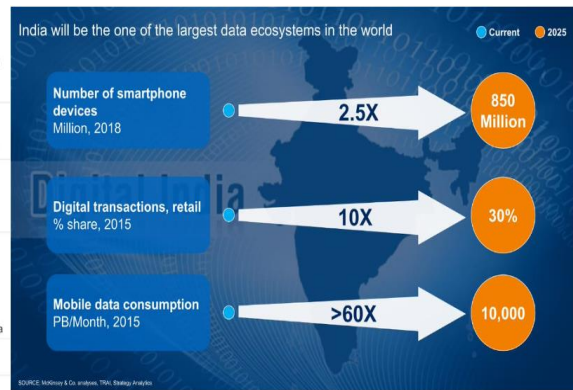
India will be the one of the largest data ecosystems in the world

Current 2025

Number of smartphone devices
Million, 2018

2.5X

850 Million

Digital India

Digital transactions, retail
% share, 2015

10X

30%

Mobile data consumption
PB/Month, 2015

>60X

10,000

SOURCE: McKinsey & Co. analyses, TRAI, Strategy Analytics